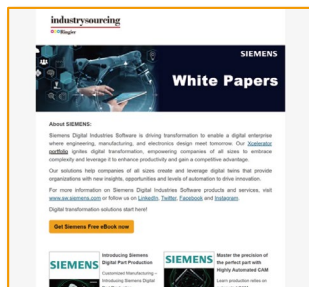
industrysourcing
Ringier

SIEMENS
White Papers

About SIEMENS:

Siemens Digital Industries Software is driving transformation to enable a digital enterprise where engineering, manufacturing, and electronics design meet tomorrow. Our Xcelerator portfolio ignites digital transformation, empowering companies of all sizes to embrace complexity and leverage it to enhance productivity and gain a competitive advantage.

Our solutions help companies of all sizes create and leverage digital twins that provide organizations with new insights, opportunities and levels of automation to drive innovation.

For more information on Siemens Digital Industries Software products and services, visit www.sw.siemens.com or follow us on LinkedIn, Twitter, Facebook and Instagram.

Digital transformation solutions start here!

Get Siemens Free eBook now

SIEMENS
Introducing Siemens Digital Part Production
Customized Manufacturing – Introducing Siemens Digital

SIEMENS
Master the precision of the perfect part with Highly Automated CAM
Learn production relies on